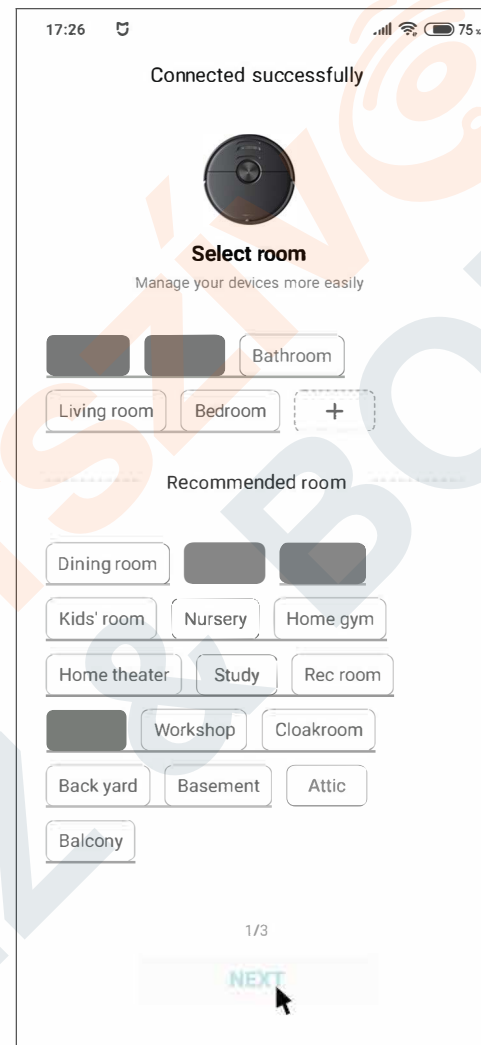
17:26 75

Connected successfully

Select room

Manage your devices more easily

Bathroom

Living room

Bedroom

+

Recommended room

Dining room

Kids' room

Nursery

Home gym

Home theater

Study

Rec room

Workshop

Cloakroom

Back yard

Basement

Attic

Balcony

1/3

NEXT